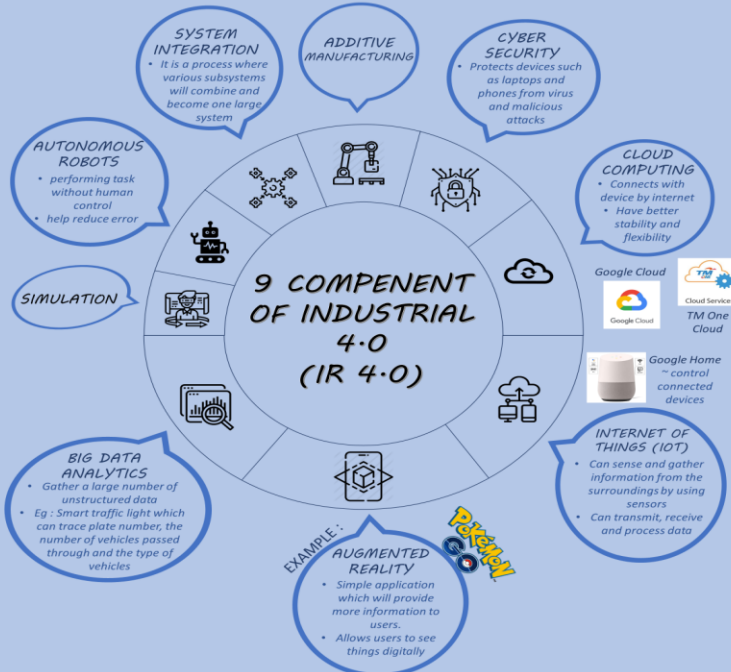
SYSTEM INTEGRATION
- It is a process where various subsystems will combine and become one large system

ADDITIVE MANUFACTURING

CYBER SECURITY
- Protects devices such as laptops and phones from virus and malicious attacks

AUTONOMOUS ROBOTS
- performing task without human control
- help reduce error

CLOUD COMPUTING
- Connects with device by internet
- Have better stability and flexibility

Google Cloud

Google Cloud

TM Cloud Service

TM One Cloud

SIMULATION

9 COMPENENT OF INDUSTRIAL 4.0 (IR 4.0)

Google Home ~ control connected devices

BIG DATA ANALYTICS
- Gather a large number of unstructured data
- Eg : Smart traffic light which can trace plate number, the number of vehicles passed through and the type of vehicles

INTERNET OF THINGS (IOT)
- Can sense and gather information from the surroundings by using sensors
- Can transmit, receive and process data

EXAMPLE :

POKéMON GO

AUGMENTED REALITY
- Simple application which will provide more information to users.
- Allows users to see things digitally